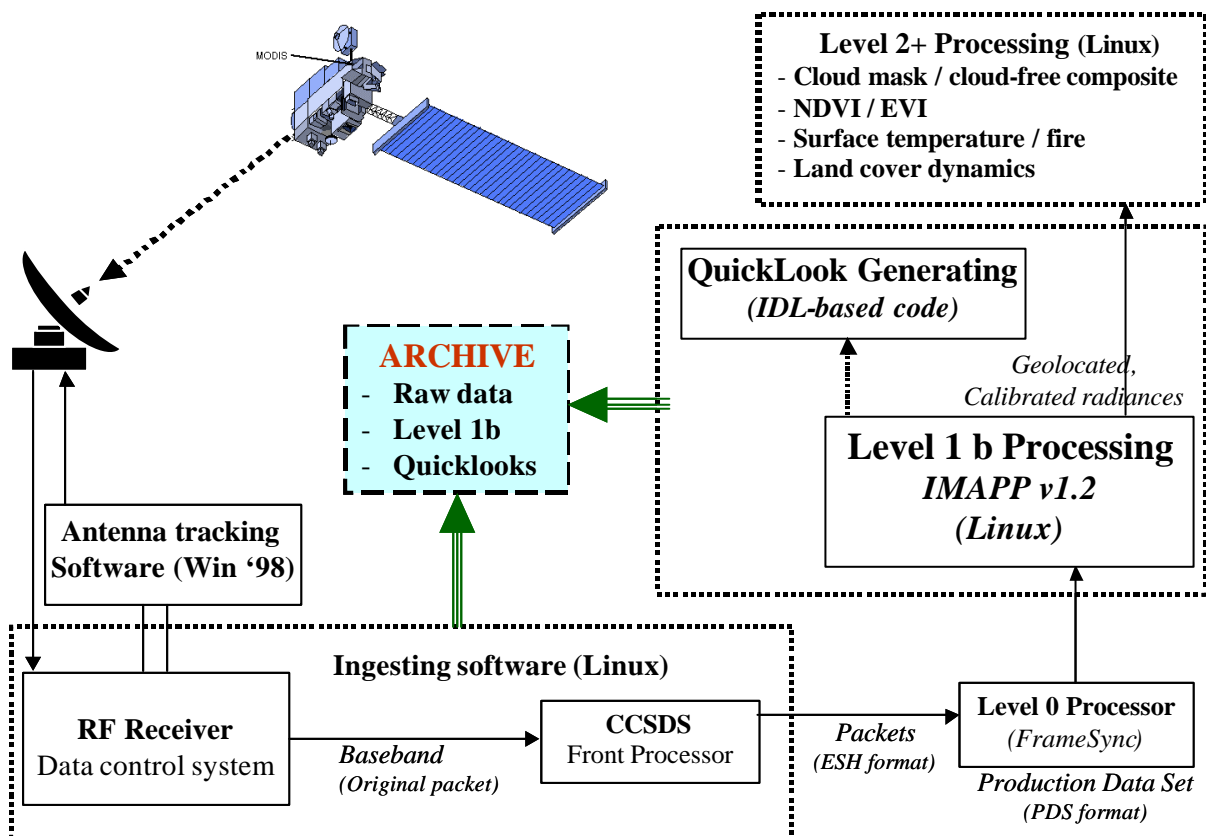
MODIS

Level 2+ Processing (Linux)
- Cloud mask / cloud-free composite
- NDVI / EVI
- Surface temperature / fire
- Land cover dynamics

QuickLook Generating
(IDL-based code)

ARCHIVE
- Raw data
- Level 1b
- Quicklooks

Geolocated, Calibrated radiances

Level 1 b Processing
IMAPP v1.2
(Linux)

Antenna tracking Software (Win '98)

Ingesting software (Linux)

RF Receiver
Data control system

Baseband
(Original packet)

CCSDS
Front Processor

Packets
(ESH format)

Level 0 Processor
(FrameSync)

Production Data Set
(PDS format)